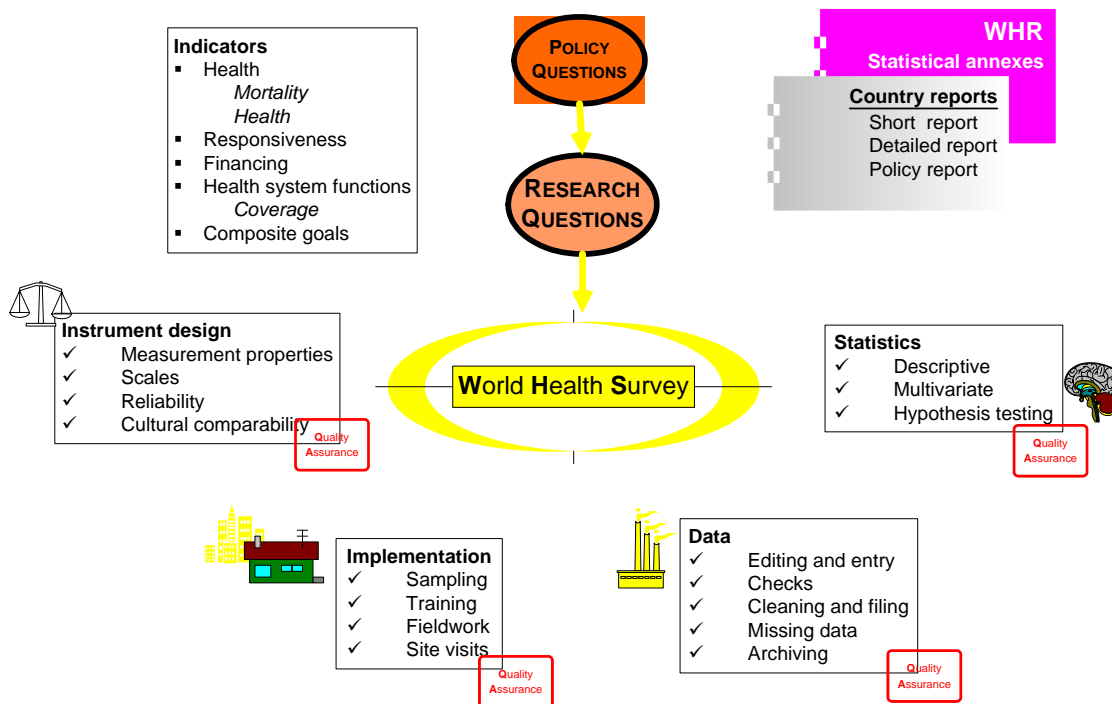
Indicators
▪ Health
Mortality
Health
▪ Responsiveness
▪ Financing
▪ Health system functions
Coverage
▪ Composite goals

POLICY QUESTIONS

RESEARCH QUESTIONS

WHR
Statistical annexes

Country reports
Short report
Detailed report
Policy report

Instrument design
✓ Measurement properties
✓ Scales
✓ Reliability
✓ Cultural comparability

Quality Assurance

World Health Survey

Statistics
✓ Descriptive
✓ Multivariate
✓ Hypothesis testing

Quality Assurance

Implementation
✓ Sampling
✓ Training
✓ Fieldwork
✓ Site visits

Quality Assurance

Data
✓ Editing and entry
✓ Checks
✓ Cleaning and filing
✓ Missing data
✓ Archiving

Quality Assurance